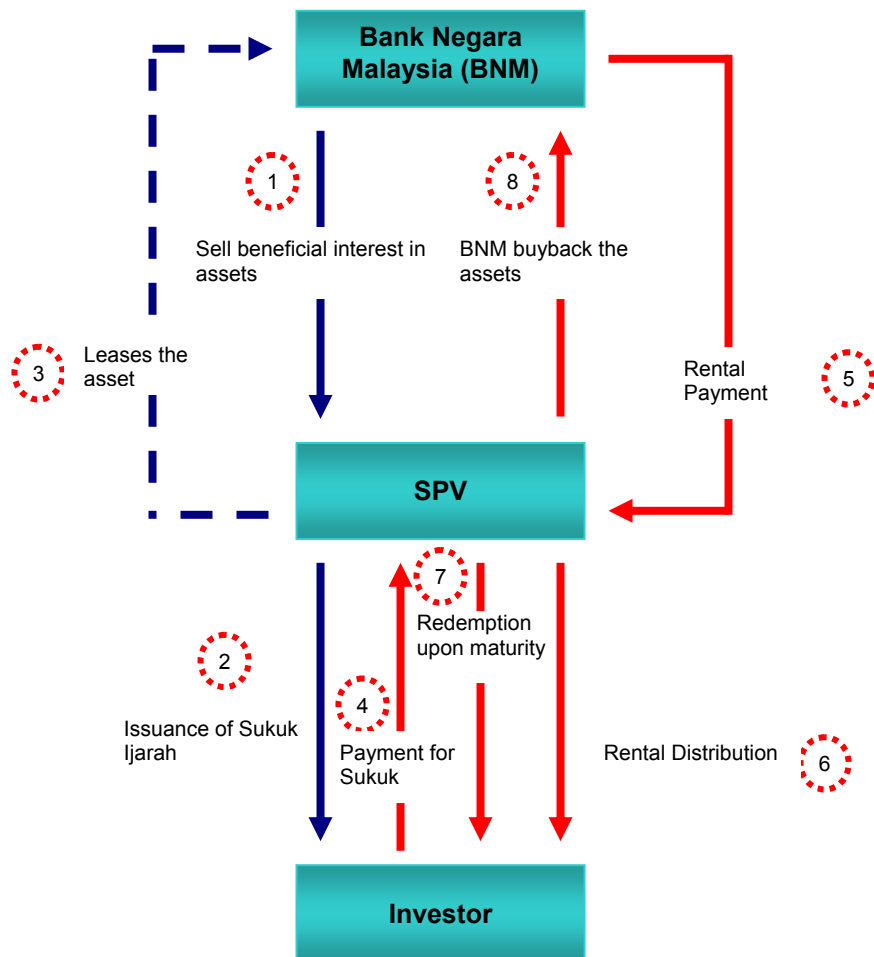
Bank Negara Malaysia (BNM)

1
Sell beneficial interest in assets

8
BNM buyback the assets

3
Leases the asset

Rental Payment
5

SPV

7
Redemption upon maturity

2
Issuance of Sukuk Ijarah

4
Payment for Sukuk

Rental Distribution
6

Investor